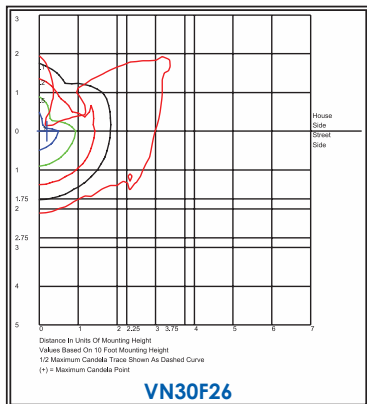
3
2
1
0
1
1.75
2
2.75
3
4
5

House Side
Street Side

0 1 2 2.25 3 3.75 4 5 6 7

Distance In Units Of Mounting Height
Values Based On 10 Foot Mounting Height
1/2 Maximum Candela Trace Shown As Dashed Curve
(+) = Maximum Candela Point

VN30F26